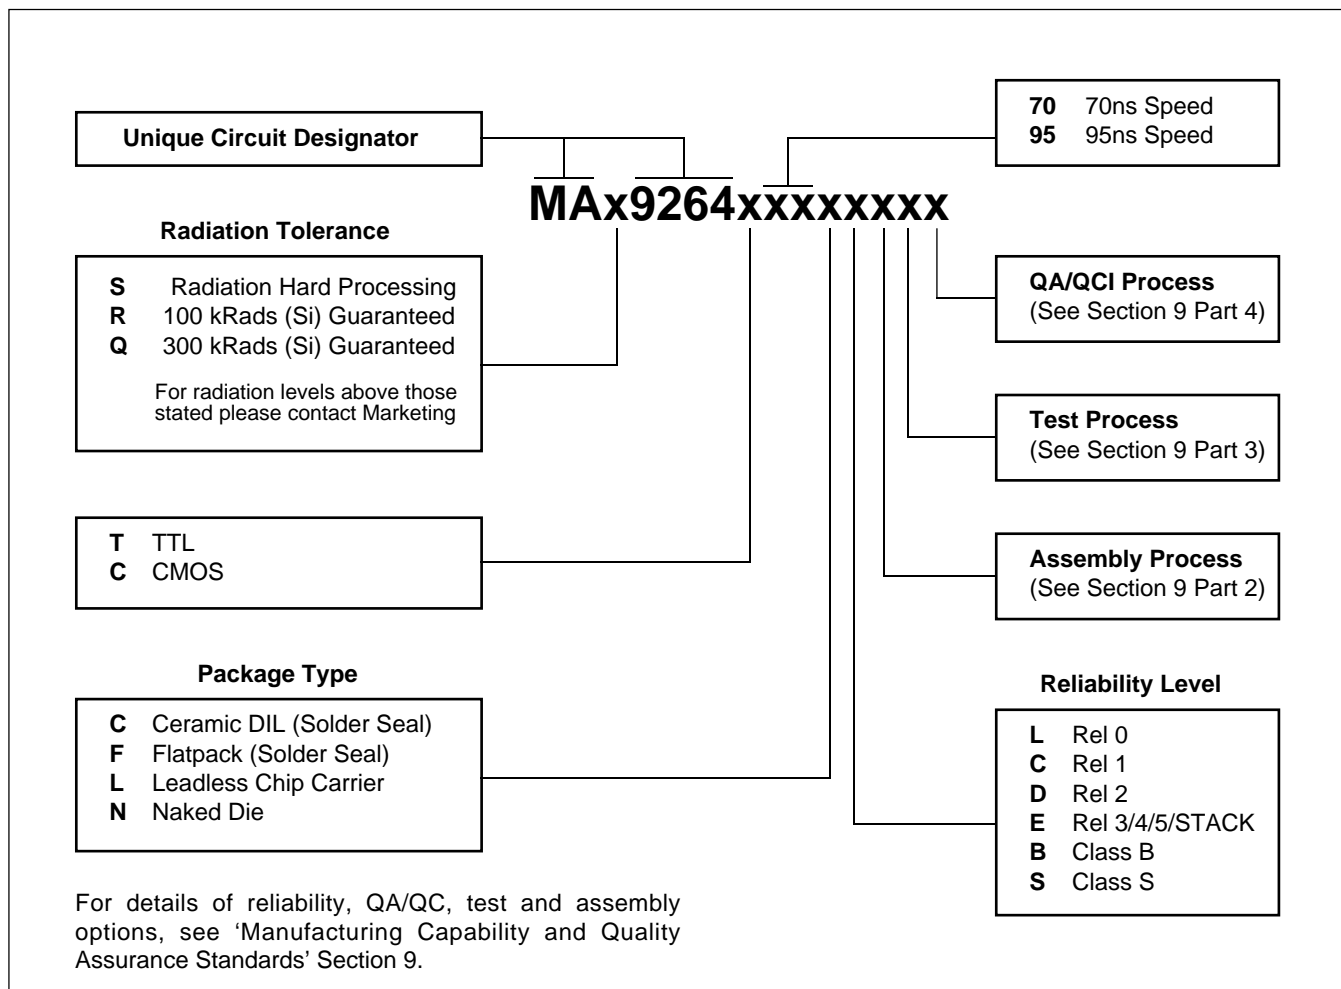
Unique Circuit Designator

MAx9264xxxxxxx

70 70ns Speed
95 95ns Speed

Radiation Tolerance

S Radiation Hard Processing
R 100 kRads (Si) Guaranteed
Q 300 kRads (Si) Guaranteed

For radiation levels above those stated please contact Marketing

QA/QCI Process
(See Section 9 Part 4)

Test Process
(See Section 9 Part 3)

T TTL
C CMOS

Assembly Process
(See Section 9 Part 2)

Package Type

C Ceramic DIL (Solder Seal)
F Flatpack (Solder Seal)
L Leadless Chip Carrier
N Naked Die

Reliability Level

L Rel 0
C Rel 1
D Rel 2
E Rel 3/4/5/STACK
B Class B
S Class S

For details of reliability, QA/QC, test and assembly options, see 'Manufacturing Capability and Quality Assurance Standards' Section 9.